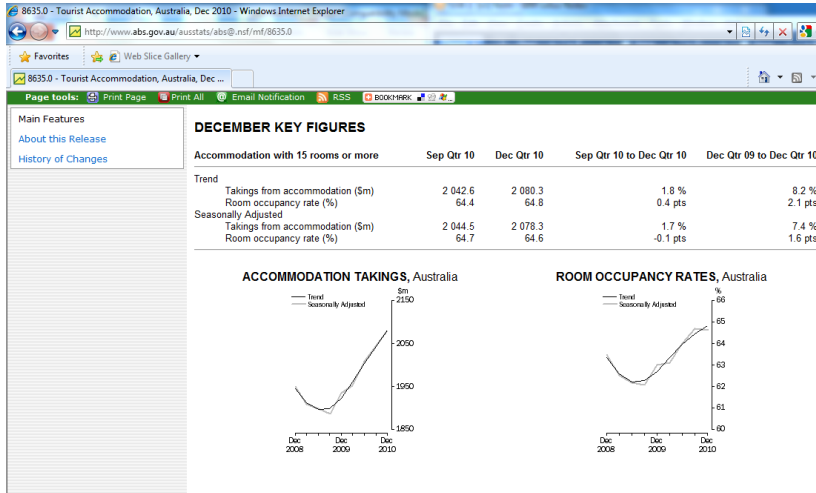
8635.0 - Tourist Accommodation, Australia, Dec 2010 - Windows Internet Explorer

http://www.abs.gov.au/ausstats/abs@.nsf/mf/8635.0

Favorites | Web Slice Gallery

8635.0 - Tourist Accommodation, Australia, Dec ...

Page tools: Print Page | Print All | Email Notification | RSS | BOOKMARK

Main Features
About this Release
History of Changes

DECEMBER KEY FIGURES

| Accommodation with 15 rooms or more | Sep Qtr 10 | Dec Qtr 10 | Sep Qtr 10 to Dec Qtr 10 | Dec Qtr 09 to Dec Qtr 10 |
|---|---|---|---|---|
| Trend | | | | |
| Takings from accommodation ($m) | 2 042.6 | 2 080.3 | 1.8 % | 8.2 % |
| Room occupancy rate (%) | 64.4 | 64.8 | 0.4 pts | 2.1 pts |
| Seasonally Adjusted | | | | |
| Takings from accommodation ($m) | 2 044.5 | 2 078.3 | 1.7 % | 7.4 % |
| Room occupancy rate (%) | 64.7 | 64.6 | -0.1 pts | 1.6 pts |

ACCOMMODATION TAKINGS, Australia

Trend
Seasonally Adjusted

$m
2150
2050
1950
1850

Dec 2008 | Dec 2009 | Dec 2010

ROOM OCCUPANCY RATES, Australia

Trend
Seasonally Adjusted

%
66
65
64
63
62
61
60

Dec 2008 | Dec 2009 | Dec 2010